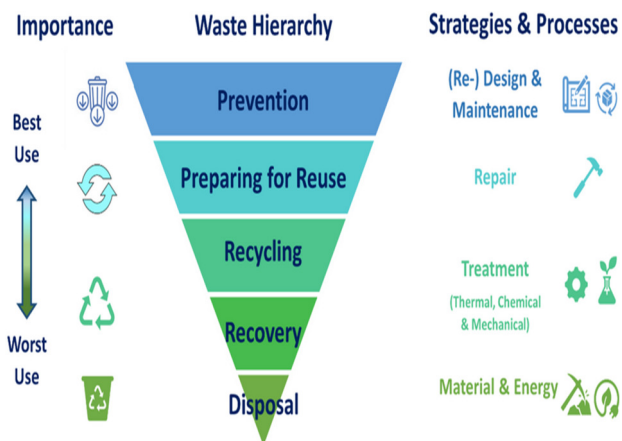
Importance

Best Use

Worst Use

Waste Hierarchy

Prevention

Preparing for Reuse

Recycling

Recovery

Disposal

Strategies & Processes

(Re-) Design & Maintenance

Repair

Treatment
(Thermal, Chemical & Mechanical)

Material & Energy